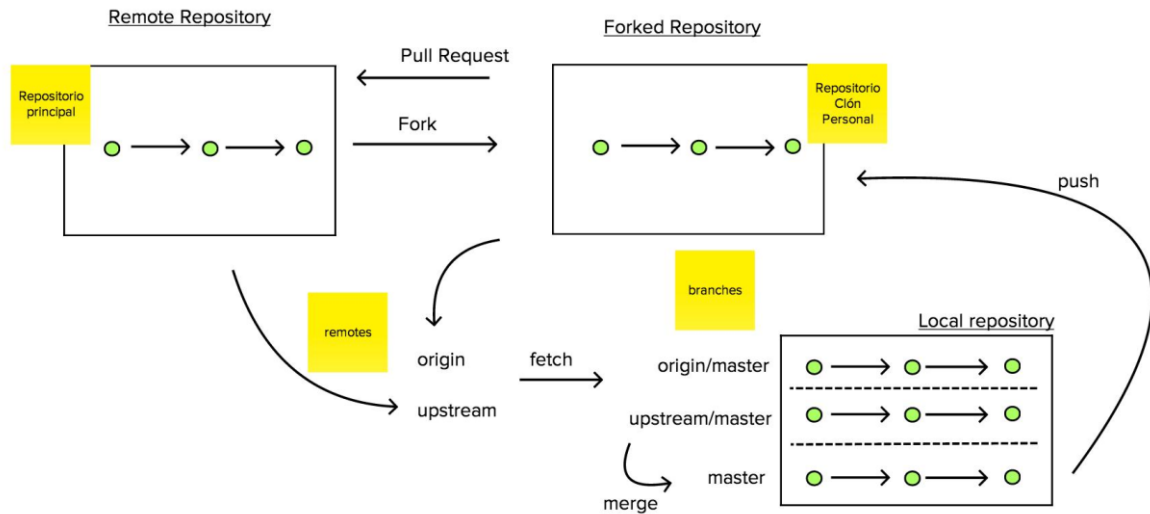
Remote Repository

Forked Repository

Pull Request

Fork

Repositorio principal

Repositorio Clón Personal

push

remotes

branches

Local repository

origin

upstream

fetch

origin/master

upstream/master

master

merge